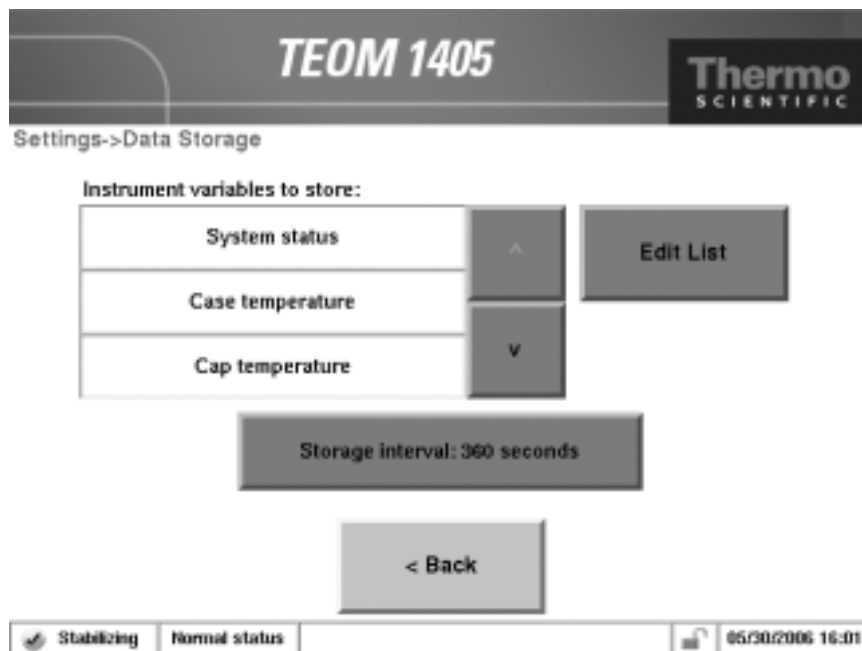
TEOM 1405

Thermo
SCIENTIFIC

Settings->Data Storage

Instrument variables to store:

System status

Case temperature

Cap temperature

^

v

Edit List

Storage interval: 360 seconds

< Back

Stabilizing

Normal status

05/30/2006 16:01